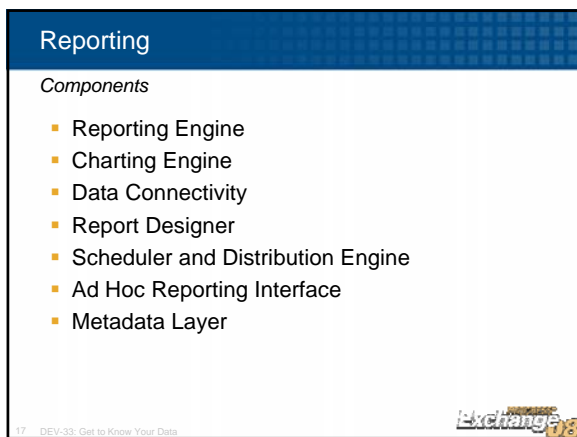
Reporting

*Components*

- Reporting Engine
- Charting Engine
- Data Connectivity
- Report Designer
- Scheduler and Distribution Engine
- Ad Hoc Reporting Interface
- Metadata Layer

17 DEV-33: Get to Know Your Data

Exchange 08